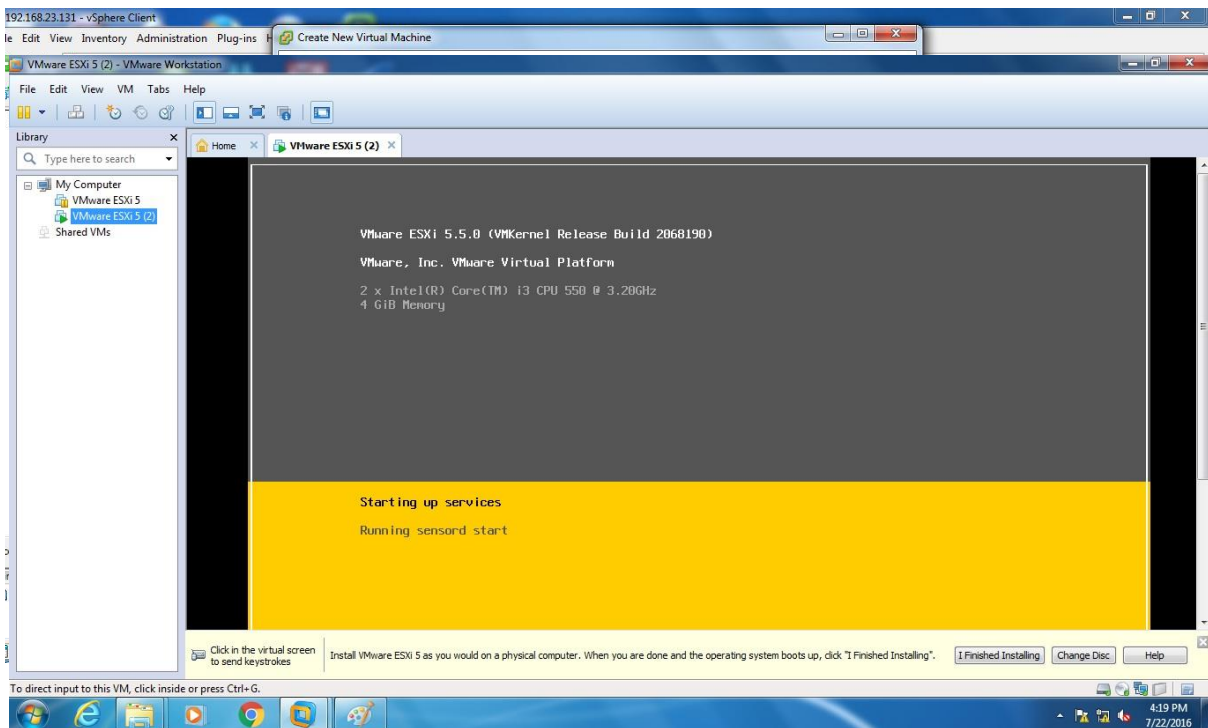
192.168.23.131 - vSphere Client

le Edit View Inventory Administration Plug-ins H

Create New Virtual Machine

VMware ESXi 5 (2) - VMware Workstation

File Edit View VM Tabs Help

Library

Type here to search

My Computer
VMware ESXi 5
VMware ESXi 5 (2)
Shared VMs

Home

VMware ESXi 5 (2)

VMware ESXi 5.5.0 (VMKernel Release Build 2068190)

VMware, Inc. VMware Virtual Platform

2 x Intel(R) Core(TM) i3 CPU 550 @ 3.20GHz
4 GiB Memory

Starting up services

Running sensord start

Click in the virtual screen to send keystrokes

Install VMware ESXi 5 as you would on a physical computer. When you are done and the operating system boots up, click "I Finished Installing".

I Finished Installing

Change Disc

Help

To direct input to this VM, click inside or press Ctrl+G.

4:19 PM
7/22/2016